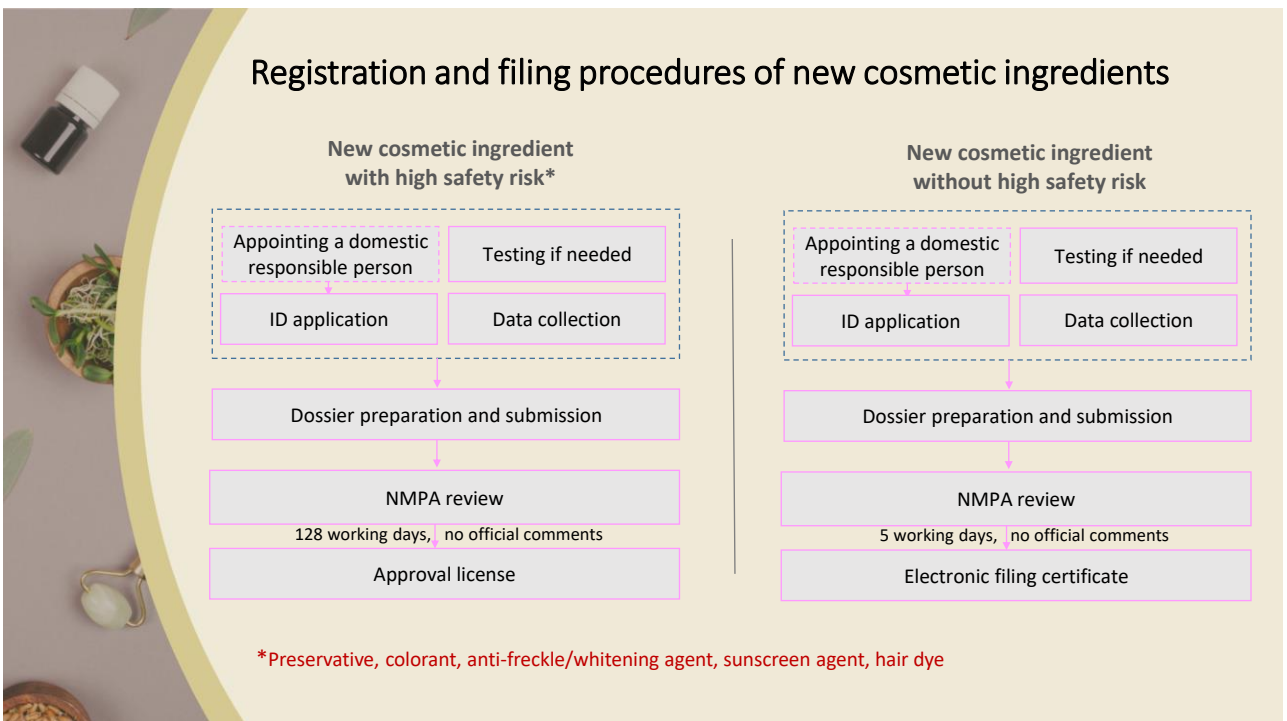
Registration and filing procedures of new cosmetic ingredients

New cosmetic ingredient with high safety risk*

Appointing a domestic responsible person

Testing if needed

ID application

Data collection

Dossier preparation and submission

NMPA review

128 working days, no official comments

Approval license

New cosmetic ingredient without high safety risk

Appointing a domestic responsible person

Testing if needed

ID application

Data collection

Dossier preparation and submission

NMPA review

5 working days, no official comments

Electronic filing certificate

*Preservative, colorant, anti-freckle/whitening agent, sunscreen agent, hair dye